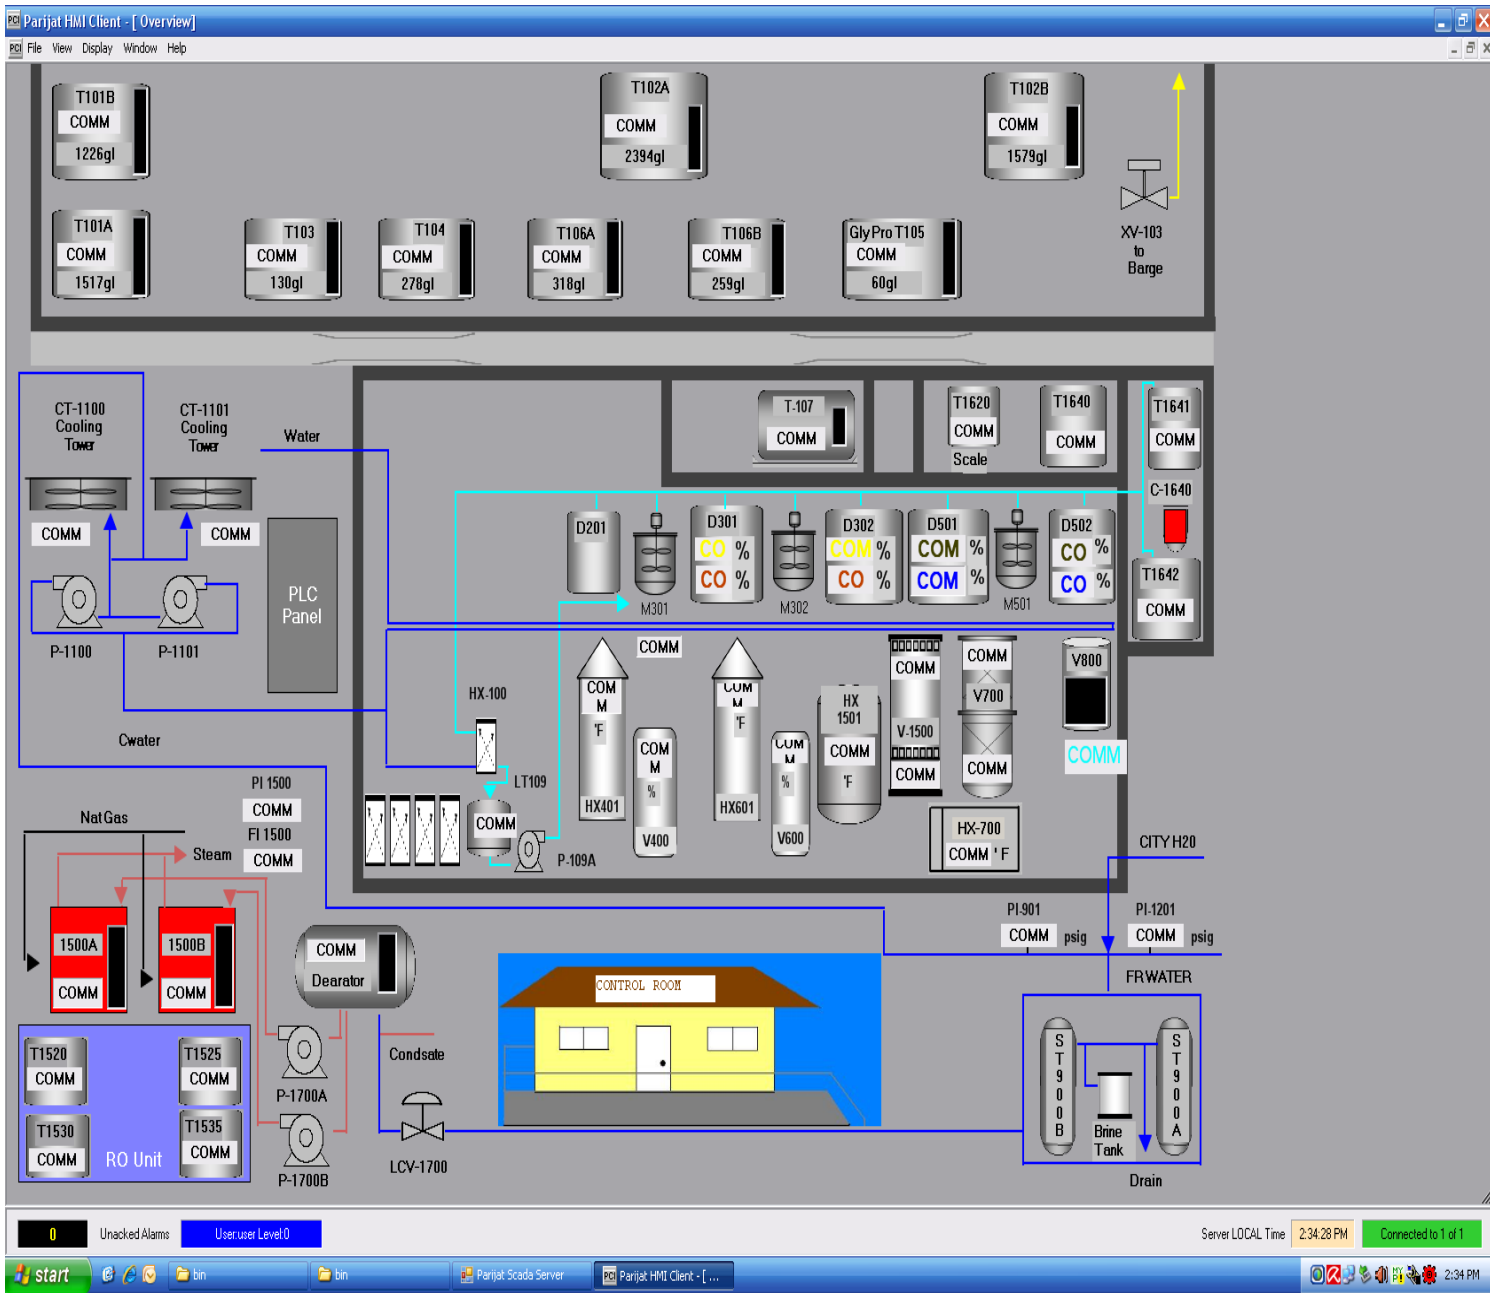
Parijat HMI Client - [ Overview]
File View Display Window Help

T101B
COMM
1226gl

T102A
COMM
2394gl

T102B
COMM
1579gl

T101A
COMM
1517gl

T103
COMM
130gl

T104
COMM
278gl

T106A
COMM
318gl

T106B
COMM
259gl

GlyPro T105
COMM
60gl

XV-103
to
Barge

CT-1100
Cooling
Tower

CT-1101
Cooling
Tower

Water

COMM
COMM

P-1100
P-1101

PLC
Panel

T-107
COMM

T1620
COMM
Scale

T1640
COMM

T1641
COMM

C-1640

T1642
COMM

D201
M301
D301
CO %
CO %
M302
D302
COM %
CO %
D501
COM %
COM %
M501
D502
CO %
CO %

COMM
HX-100
COM
M
'F
HX401
COM
M
%
V400
CUM
M
'F
HX601
CUM
M
%
V600
HX
1501
COMM
'F
COMM
V-1500
COMM
COMM
V700
COMM
V800
COMM

Cwater

LT109
COMM
P-109A

HX-700
COMM 'F

PI 1500
COMM
FI 1500
COMM

NatGas
Steam

1500A
COMM
1500B
COMM

COMM
Dearator

CITY H20
PI-901
COMM psig
PI-1201
COMM psig
FRWATER

CONTROL ROOM

T1520
COMM
T1525
COMM
T1530
COMM
RO Unit
T1535
COMM

P-1700A
P-1700B
Condsate
LCV-1700

S
T
9
0
0
B

Brine
Tank

S
T
9
0
0
A

Drain

0
Unacked Alarms
User:user Level:0
Server LOCAL Time
2:34:28 PM
Connected to 1 of 1

start
bin
bin
Parijat Scada Server
Parijat HMI Client - [ ...
2:34 PM